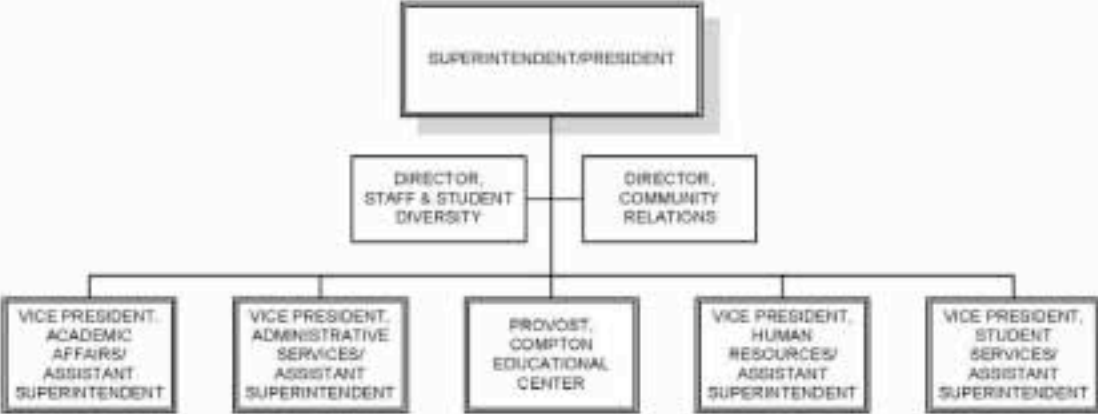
SUPERINTENDENT/PRESIDENT

DIRECTOR, STAFF & STUDENT DIVERSITY

DIRECTOR, COMMUNITY RELATIONS

VICE PRESIDENT, ACADEMIC AFFAIRS/ ASSISTANT SUPERINTENDENT

VICE PRESIDENT, ADMINISTRATIVE SERVICES/ ASSISTANT SUPERINTENDENT

PROVOST, COMPTON EDUCATIONAL CENTER

VICE PRESIDENT, HUMAN RESOURCES/ ASSISTANT SUPERINTENDENT

VICE PRESIDENT, STUDENT SERVICES/ ASSISTANT SUPERINTENDENT